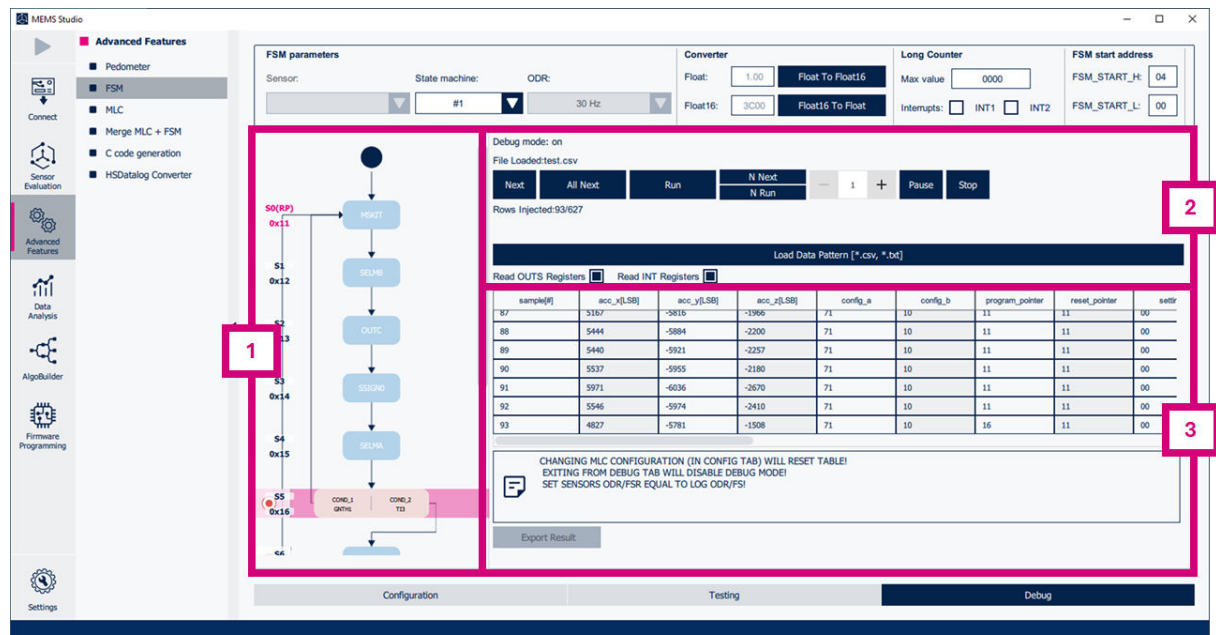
MEMS Studio

Connect

Sensor Evaluation

Advanced Features

Data Analysis

AlgoBuilder

Firmware Programming

Settings

Advanced Features
Pedometer
FSM
MLC
Merge MLC + FSM
C code generation
HSDatalog Converter

FSM parameters
Sensor:
State machine:
#1
ODR:
30 Hz

Converter
Float: 1.00 Float To Float16
Float16: 3C00 Float16 To Float

Long Counter
Max value 0000
Interrupts: INT1 INT2

FSM start address
FSM_START_H: 04
FSM_START_L: 00

S0(RP)
0x11
MSKIT
S1
0x12
SELMB
S2
0x13
OUTC
S3
0x14
SSIGN0
S4
0x15
SELMA
S5
0x16
COND_1 GNTH1
COND_2 TI3
S6

Debug mode: on
File Loaded:test.csv
Next All Next Run N Next N Run − 1 + Pause Stop
Rows Injected:93/627

Load Data Pattern [*.csv, *.txt]
Read OUTS Registers Read INT Registers

| sample[#] | acc_x[LSB] | acc_y[LSB] | acc_z[LSB] | config_a | config_b | program_pointer | reset_pointer | settir |
|---|---|---|---|---|---|---|---|---|
| 87 | 5167 | -5816 | -1966 | 71 | 10 | 11 | 11 | 00 |
| 88 | 5444 | -5884 | -2200 | 71 | 10 | 11 | 11 | 00 |
| 89 | 5440 | -5921 | -2257 | 71 | 10 | 11 | 11 | 00 |
| 90 | 5537 | -5955 | -2180 | 71 | 10 | 11 | 11 | 00 |
| 91 | 5971 | -6036 | -2670 | 71 | 10 | 11 | 11 | 00 |
| 92 | 5546 | -5974 | -2410 | 71 | 10 | 11 | 11 | 00 |
| 93 | 4827 | -5781 | -1508 | 71 | 10 | 16 | 11 | 00 |

CHANGING MLC CONFIGURATION (IN CONFIG TAB) WILL RESET TABLE!
EXITING FROM DEBUG TAB WILL DISABLE DEBUG MODE!
SET SENSORS ODR/FSR EQUAL TO LOG ODR/FS!

Export Result

1
2
3

Configuration Testing Debug